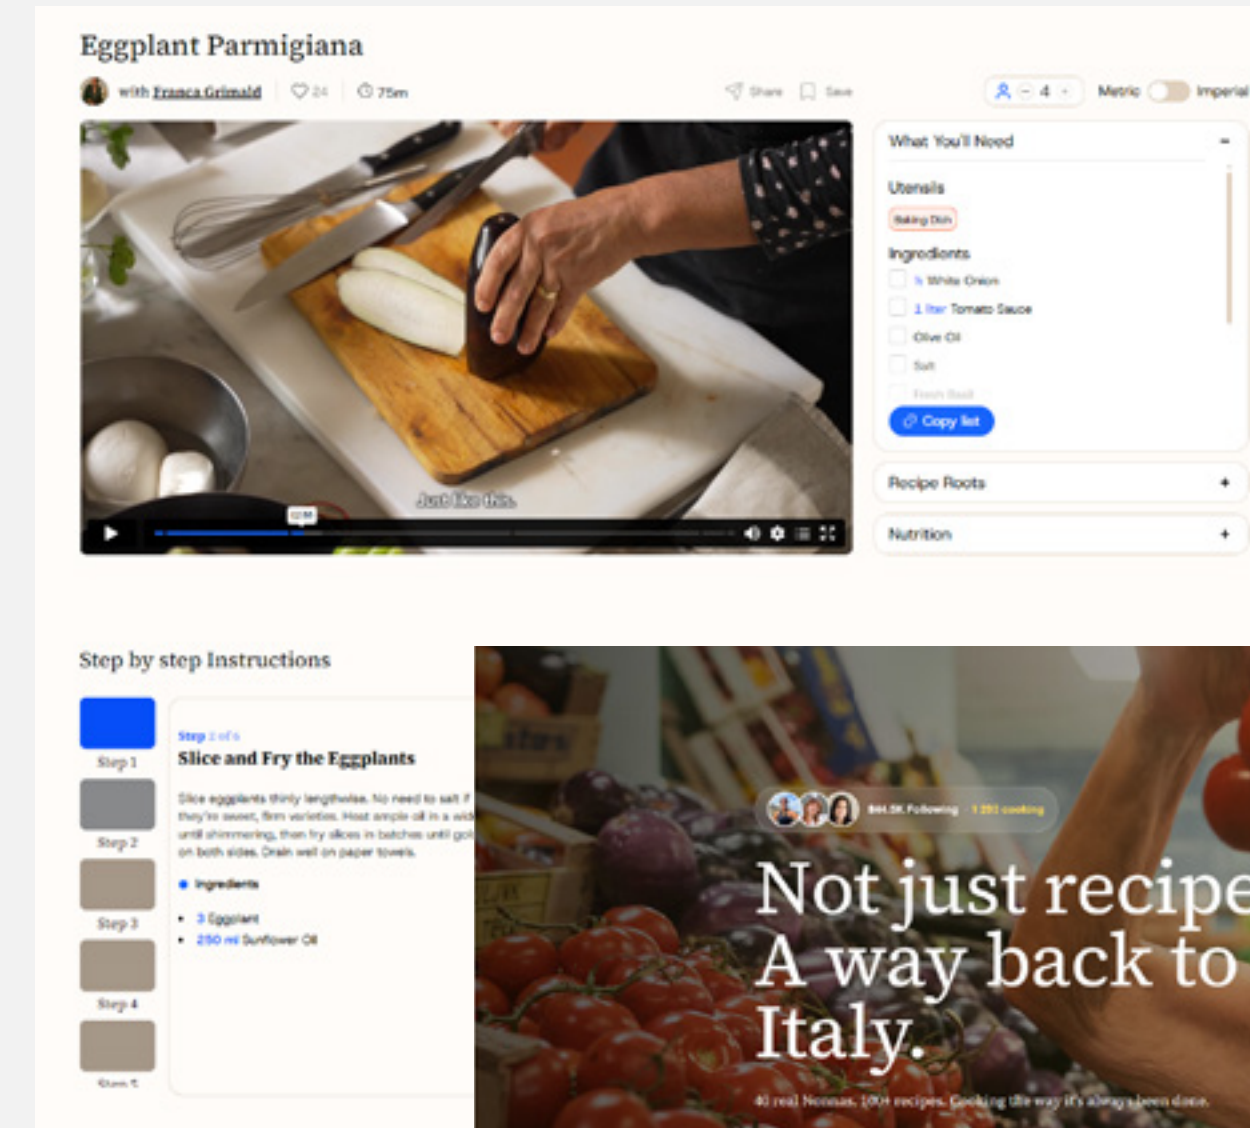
Eggplant Parmigiana

with Franca Grimaldi 24 75m

Share Save

4

Metric Imperial

Just like this.

What You'll Need

Utensils

Baking Dish

Ingredients

½ White Onion

1 liter Tomato Sauce

Olive Oil

Salt

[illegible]

Copy list

Recipe Roots

Nutrition

Step by step Instructions

Step 1

Step 2

Step 3

Step 4

Step 5

Step 2 of 5

Slice and Fry the Eggplants

Slice eggplants thinly lengthwise. No need to salt if they're sweet, firm varieties. Heat ample oil in a wid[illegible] until shimmering, then fry slices in batches until gol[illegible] on both sides. Drain well on paper towels.

Ingredients

• 3 Eggplant

• 250 ml Sunflower Oil

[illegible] Following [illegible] cooking

Not just recipe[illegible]
A way back to
Italy.

40 real Nonnas. 100+ recipes. Cooking the way it's always been done.